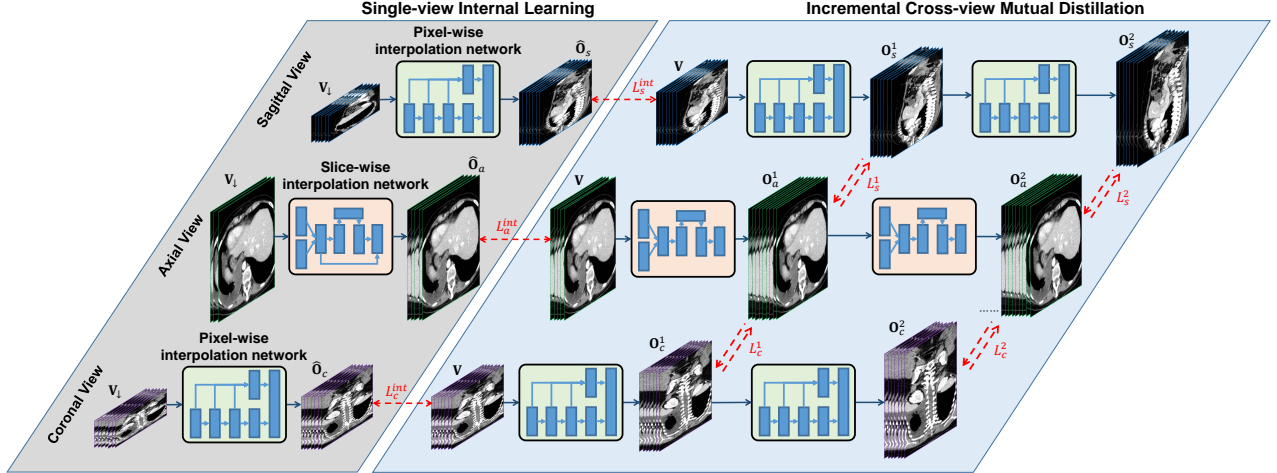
Single-view Internal Learning

Incremental Cross-view Mutual Distillation

Sagittal View

$\mathbf{V}_{\downarrow}$

Pixel-wise interpolation network

$\hat{\mathbf{O}}_s$

$L_s^{int}$

$\mathbf{V}$

$\mathbf{O}_s^1$

$\mathbf{O}_s^2$

$L_s^1$

$L_s^2$

Axial View

$\mathbf{V}_{\downarrow}$

Slice-wise interpolation network

$\hat{\mathbf{O}}_a$

$L_a^{int}$

$\mathbf{V}$

$\mathbf{O}_a^1$

$\mathbf{O}_a^2$

Coronal View

$\mathbf{V}_{\downarrow}$

Pixel-wise interpolation network

$\hat{\mathbf{O}}_c$

$L_c^{int}$

$\mathbf{V}$

$\mathbf{O}_c^1$

$L_c^1$

$\mathbf{O}_c^2$

$L_c^2$